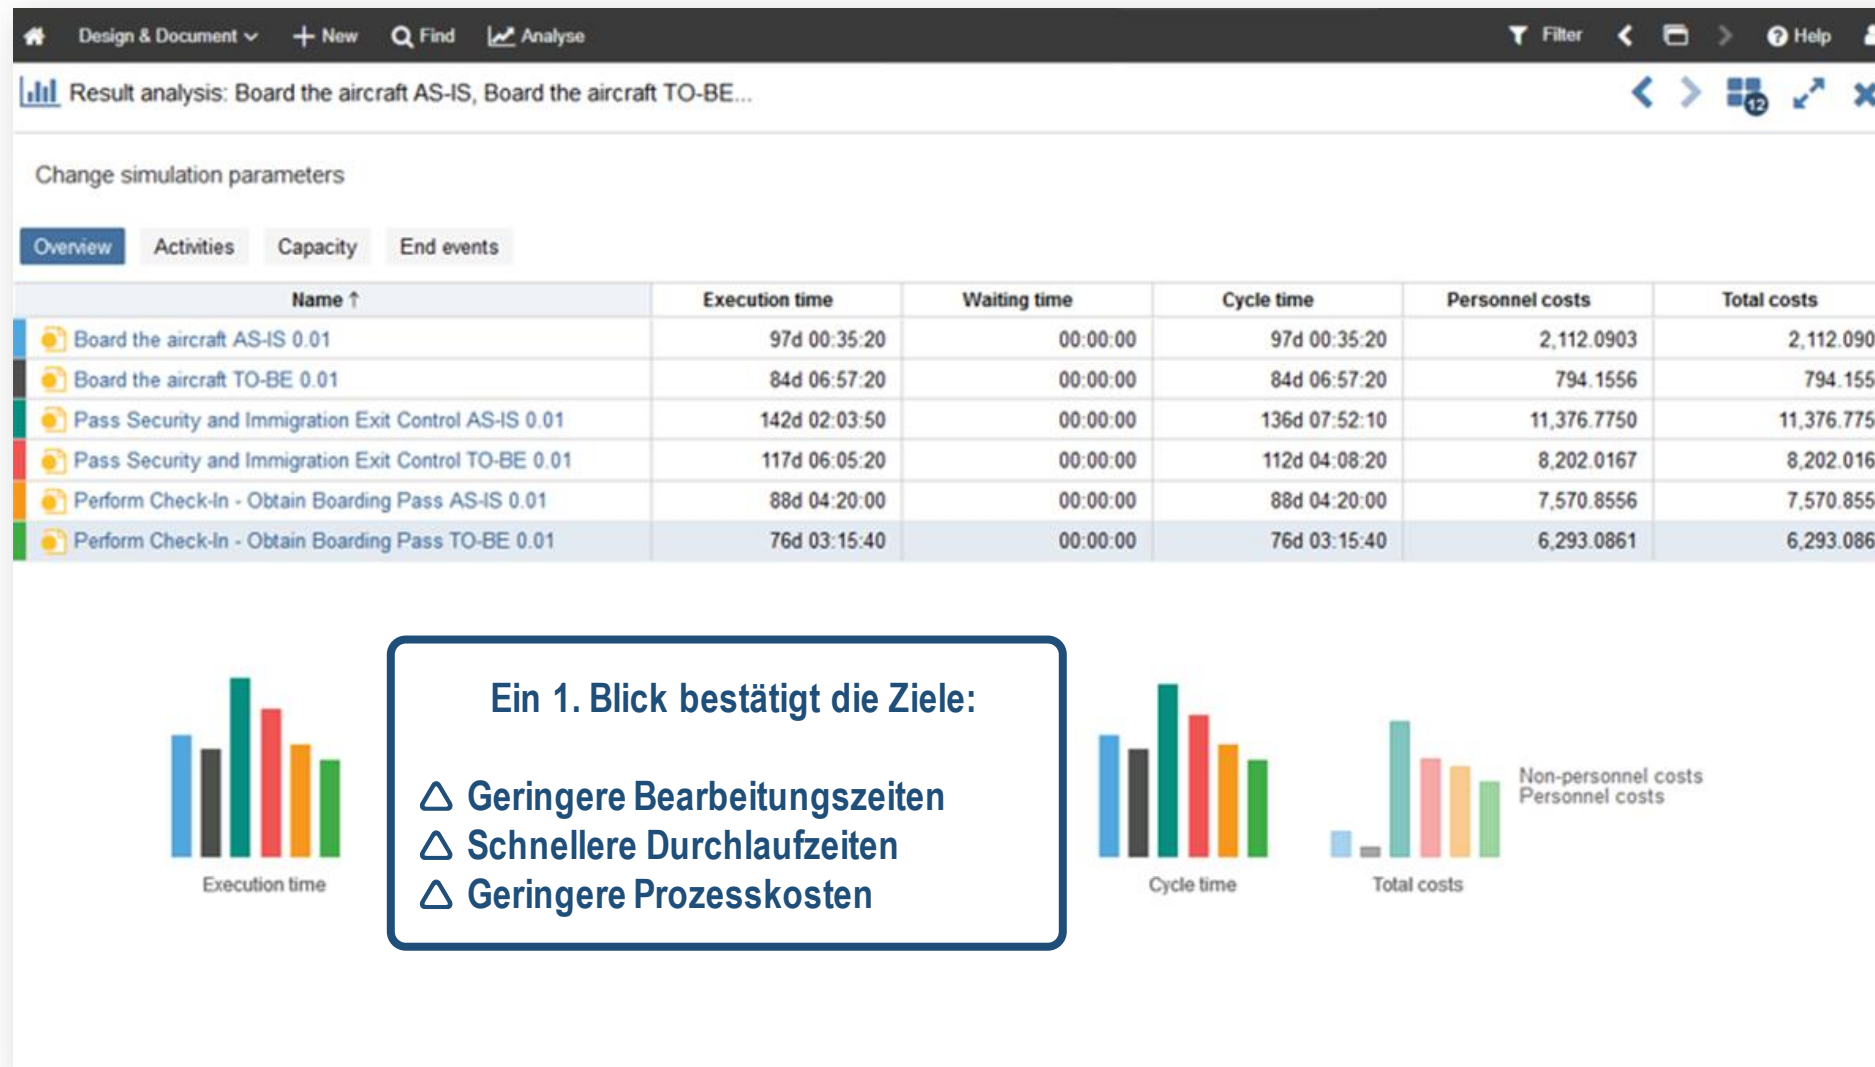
Design & Document New Find Analyse Filter Help

Result analysis: Board the aircraft AS-IS, Board the aircraft TO-BE...

12

Change simulation parameters

Overview Activities Capacity End events

| Name ↑ | Execution time | Waiting time | Cycle time | Personnel costs | Total costs |
|---|---|---|---|---|---|
| Board the aircraft AS-IS 0.01 | 97d 00:35:20 | 00:00:00 | 97d 00:35:20 | 2,112.0903 | 2,112.090 |
| Board the aircraft TO-BE 0.01 | 84d 06:57:20 | 00:00:00 | 84d 06:57:20 | 794.1556 | 794.155 |
| Pass Security and Immigration Exit Control AS-IS 0.01 | 142d 02:03:50 | 00:00:00 | 136d 07:52:10 | 11,376.7750 | 11,376.775 |
| Pass Security and Immigration Exit Control TO-BE 0.01 | 117d 06:05:20 | 00:00:00 | 112d 04:08:20 | 8,202.0167 | 8,202.016 |
| Perform Check-In - Obtain Boarding Pass AS-IS 0.01 | 88d 04:20:00 | 00:00:00 | 88d 04:20:00 | 7,570.8556 | 7,570.855 |
| Perform Check-In - Obtain Boarding Pass TO-BE 0.01 | 76d 03:15:40 | 00:00:00 | 76d 03:15:40 | 6,293.0861 | 6,293.086 |

Execution time

Ein 1. Blick bestätigt die Ziele:

△ Geringere Bearbeitungszeiten
△ Schnellere Durchlaufzeiten
△ Geringere Prozesskosten

Cycle time

Total costs

Non-personnel costs
Personnel costs